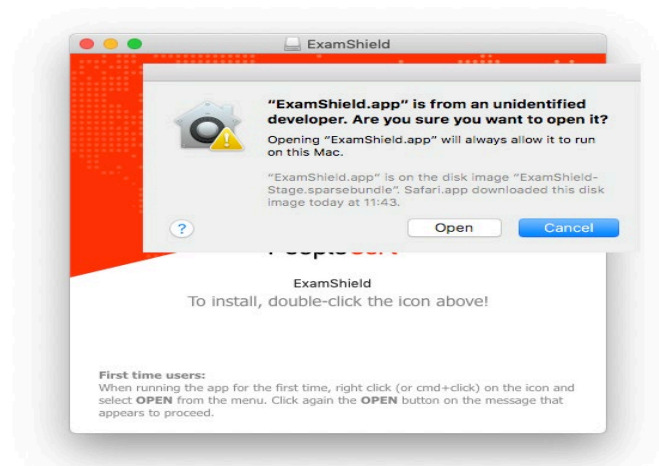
ExamShield

"ExamShield.app" is from an unidentified developer. Are you sure you want to open it?

Opening "ExamShield.app" will always allow it to run on this Mac.

"ExamShield.app" is on the disk image "ExamShield-Stage.sparsebundle". Safari.app downloaded this disk image today at 11:43.

?

Open

Cancel

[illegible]

ExamShield

To install, double-click the icon above!

First time users:
When running the app for the first time, right click (or cmd+click) on the icon and select OPEN from the menu. Click again the OPEN button on the message that appears to proceed.